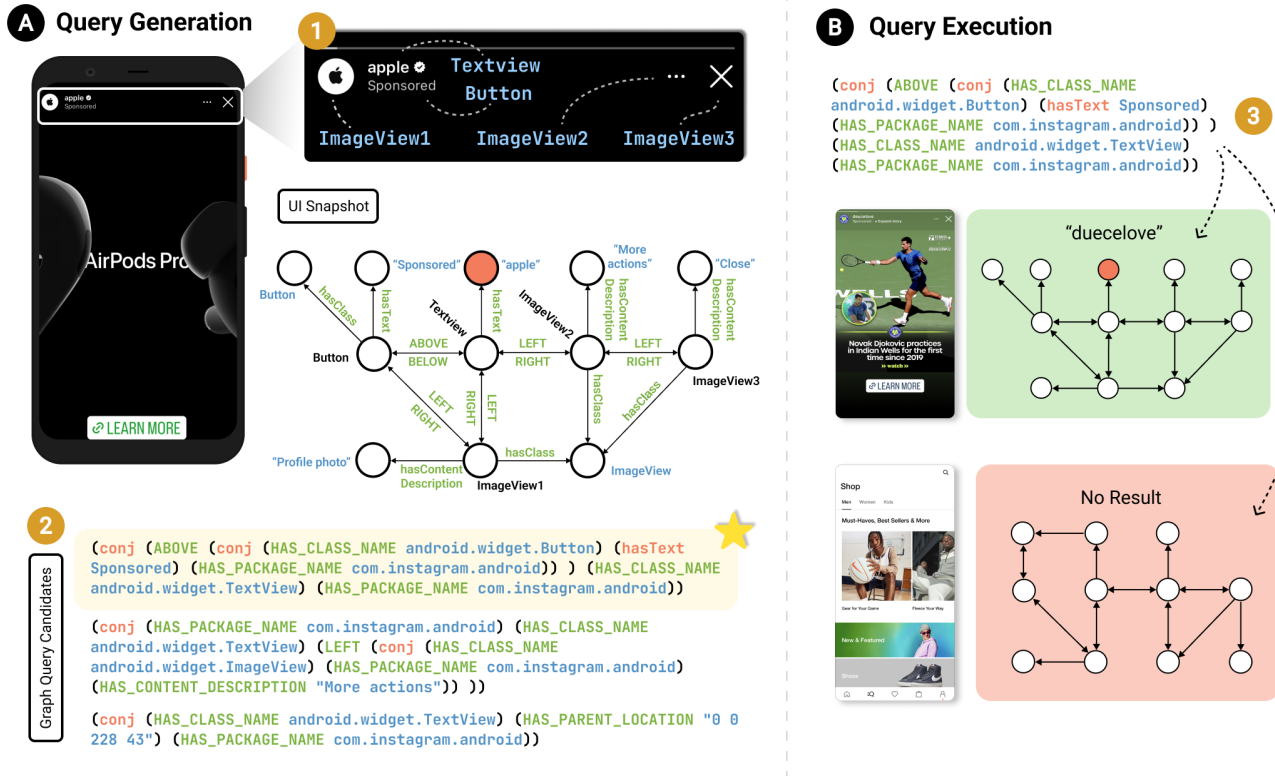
A Query Generation

1

apple Sponsored Textview Button ··· ✕

ImageView1 ImageView2 ImageView3

apple Sponsored

AirPods Pro

LEARN MORE

UI Snapshot

Button "Sponsored" "apple" "More actions" "Close"

hasClass hasText hasText hasContent Description hasContent Description

Textview ImageView2

Button ABOVE BELOW LEFT RIGHT LEFT RIGHT ImageView3

LEFT RIGHT RIGHT LEFT hasClass hasClass

"Profile photo" hasContent Description ImageView1 hasClass ImageView

2

Graph Query Candidates

(conj (ABOVE (conj (HAS_CLASS_NAME android.widget.Button) (hasText Sponsored) (HAS_PACKAGE_NAME com.instagram.android)) ) (HAS_CLASS_NAME android.widget.TextView) (HAS_PACKAGE_NAME com.instagram.android))

(conj (HAS_PACKAGE_NAME com.instagram.android) (HAS_CLASS_NAME android.widget.TextView) (LEFT (conj (HAS_CLASS_NAME android.widget.ImageView) (HAS_PACKAGE_NAME com.instagram.android) (HAS_CONTENT_DESCRIPTION "More actions")) ))

(conj (HAS_CLASS_NAME android.widget.TextView) (HAS_PARENT_LOCATION "0 0 228 43") (HAS_PACKAGE_NAME com.instagram.android))

B Query Execution

(conj (ABOVE (conj (HAS_CLASS_NAME android.widget.Button) (hasText Sponsored) (HAS_PACKAGE_NAME com.instagram.android)) ) (HAS_CLASS_NAME android.widget.TextView) (HAS_PACKAGE_NAME com.instagram.android))

3

duecelove

Novak Djokovic practices in Indian Wells for the first time since 2019

LEARN MORE

"duecelove"

Shop

Men Women Kids

Must-Haves, Best Sellers & More

Gear for Your Game Fleece Your Way

New & Featured

Shoes

No Result